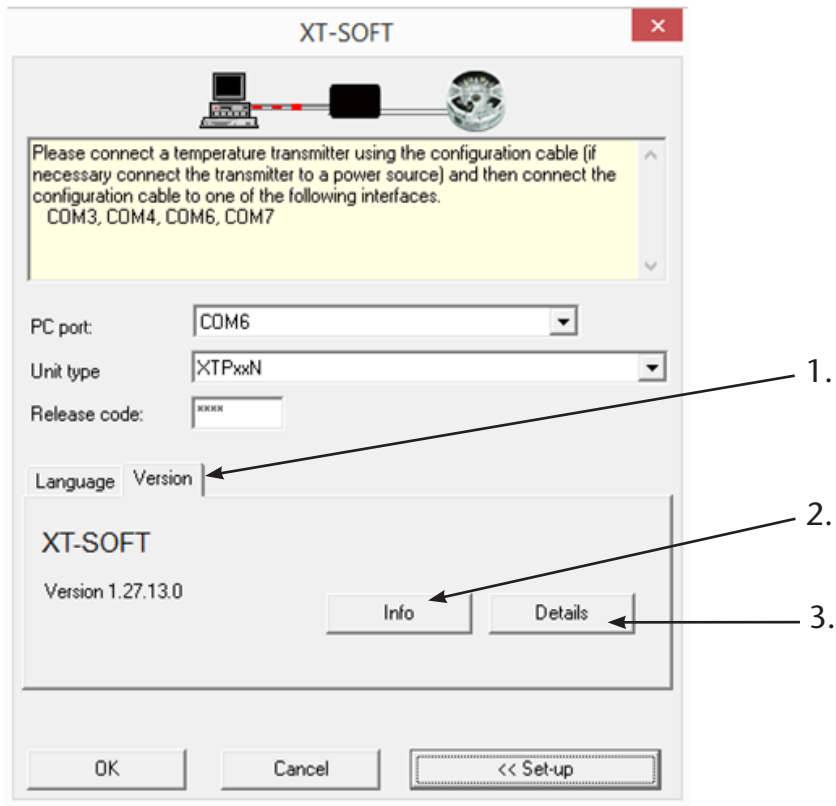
XT-SOFT

Please connect a temperature transmitter using the configuration cable (if necessary connect the transmitter to a power source) and then connect the configuration cable to one of the following interfaces.
COM3, COM4, COM6, COM7

PC port: COM6

Unit type XTPxxN

Release code: ****

Language Version

XT-SOFT

Version 1.27.13.0

Info

Details

1.

2.

3.

OK

Cancel

<< Set-up